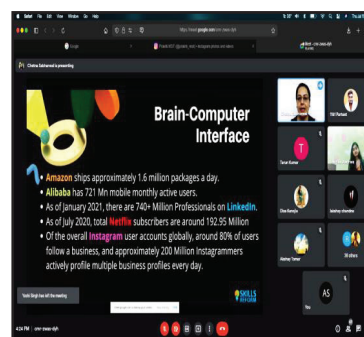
Chetna Sabharwal is presenting

Brain-Computer Interface

• Amazon ships approximately 1.6 million packages a day.
• Alibaba has 721 Mn mobile monthly active users.
• As of January 2021, there are 740+ Million Professionals on LinkedIn.
• As of July 2020, total Netflix subscribers are around 192.95 Million
• Of the overall Instagram user accounts globally, around 80% of users follow a business, and approximately 200 Million Instagrammers actively profile multiple business profiles every day.

SKILLS

Tarun Kumar

Yashi Singh has left the meeting

AS

20 others

4:34 PM